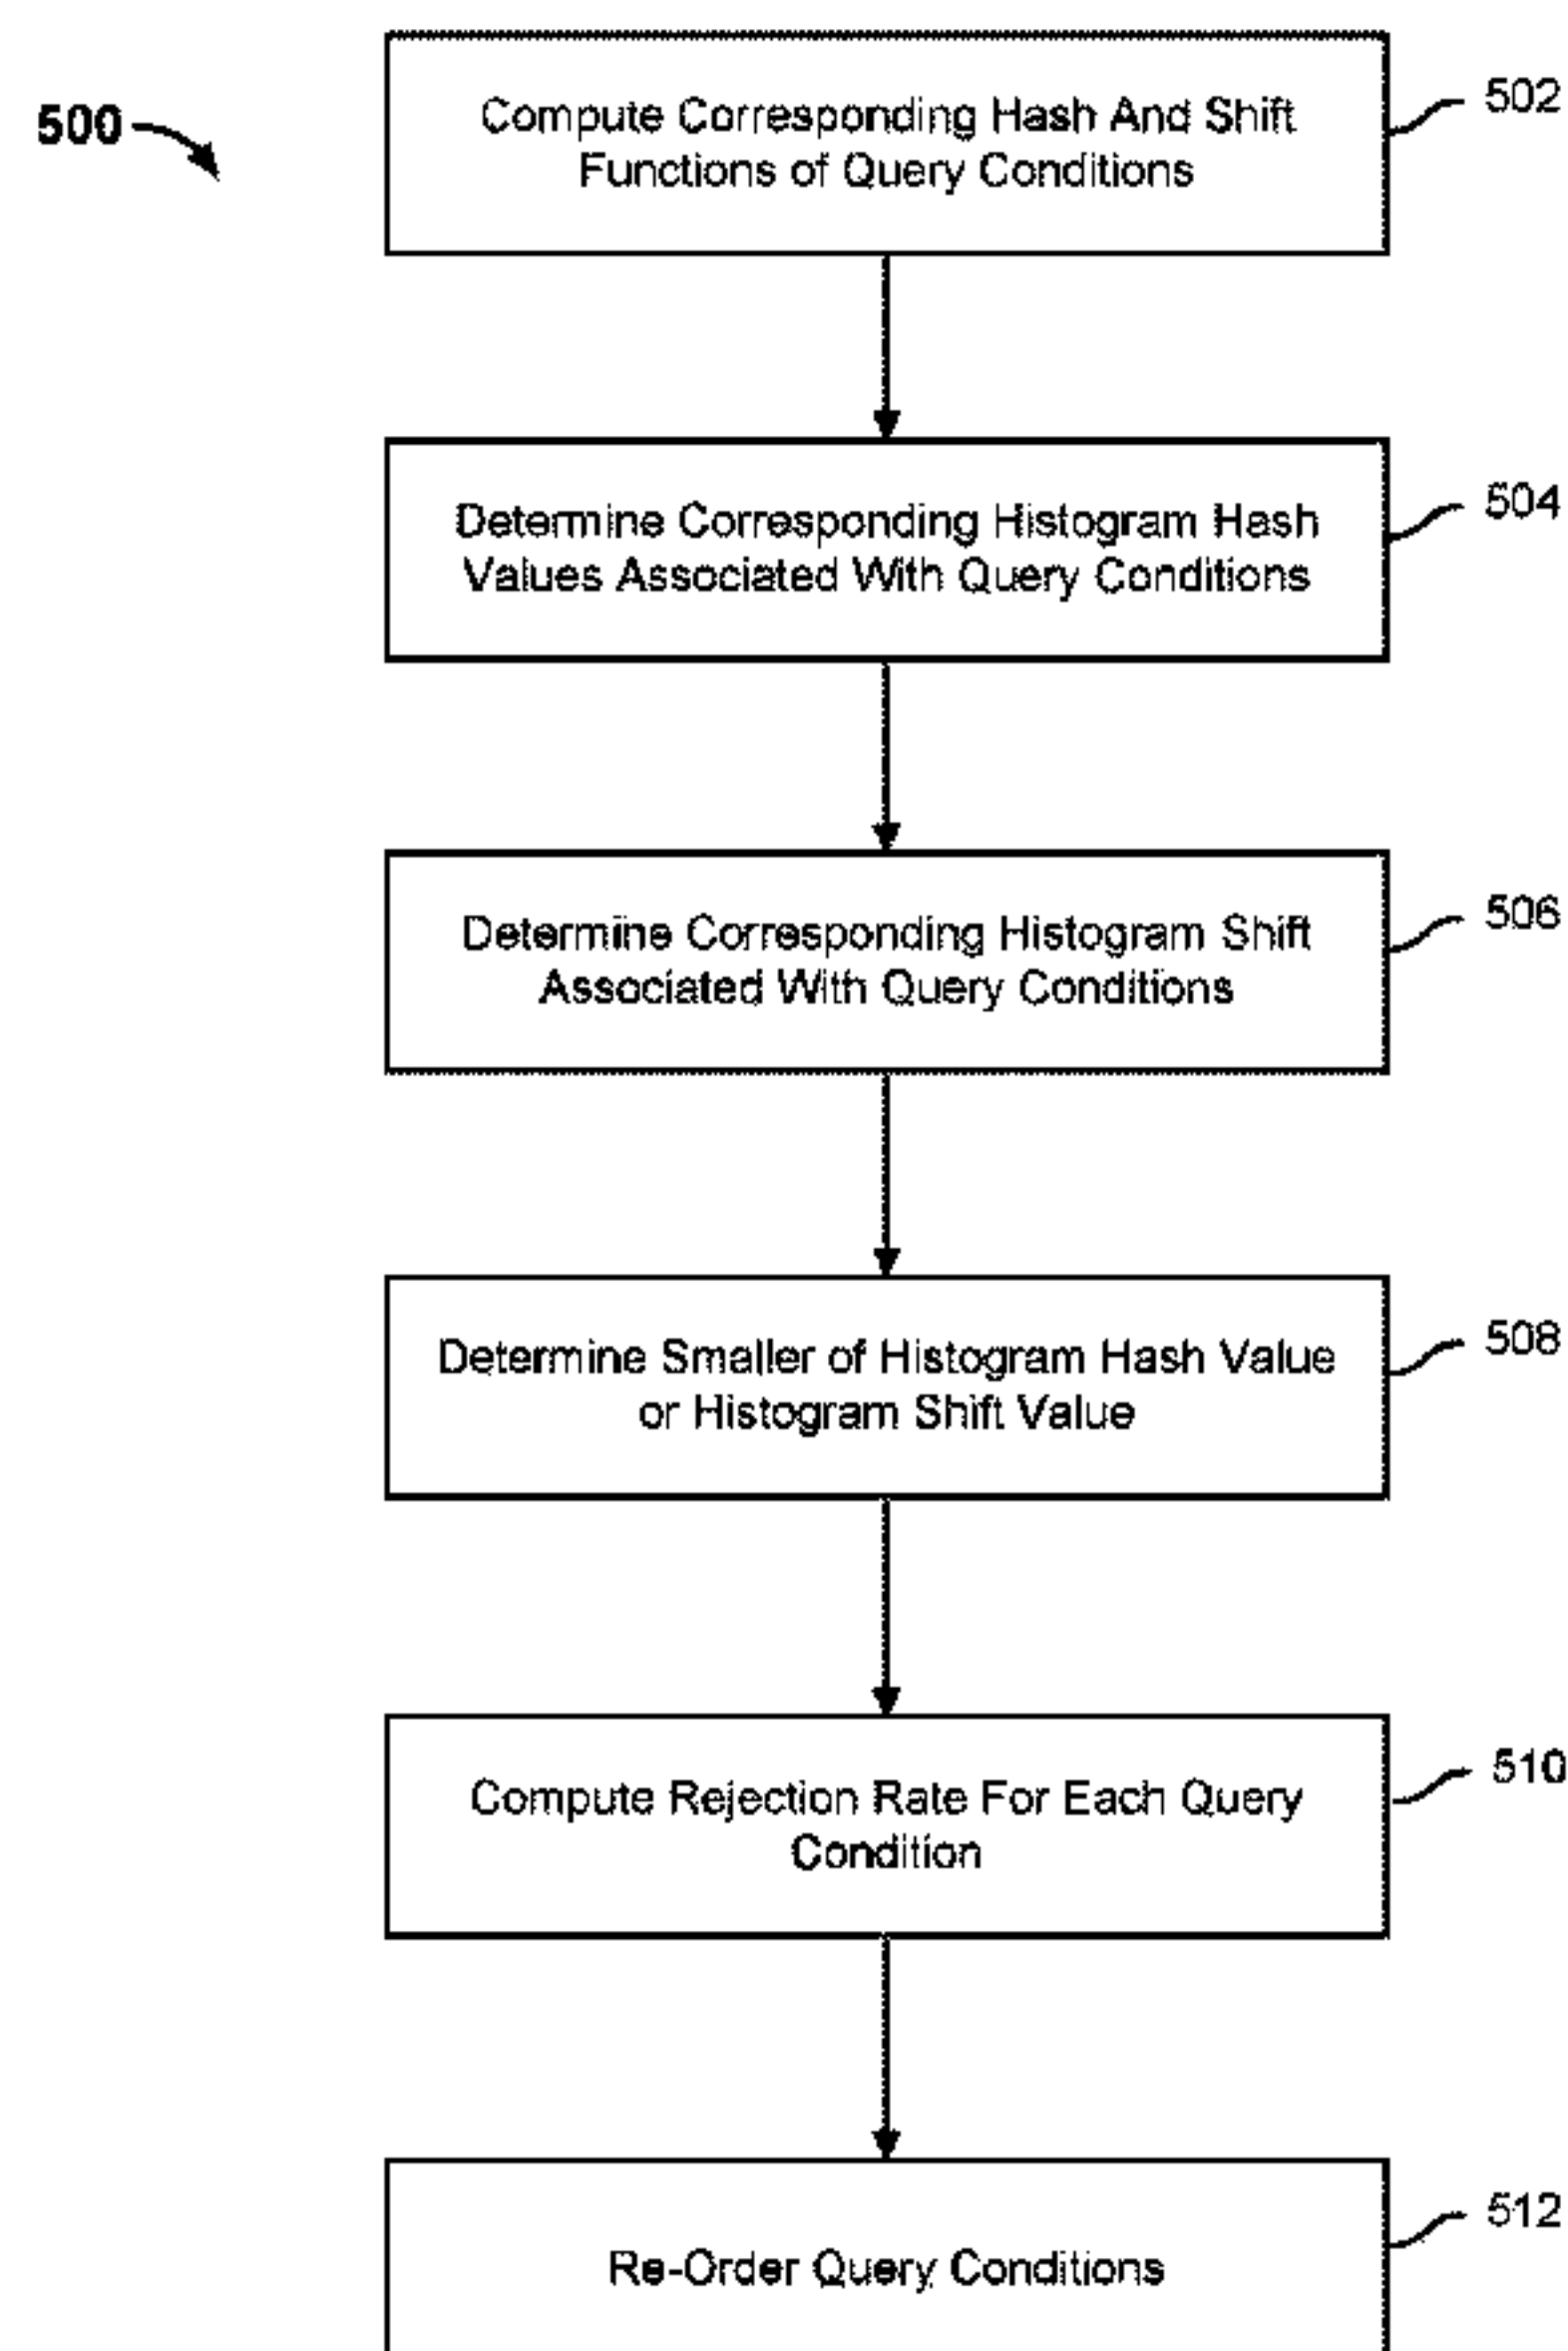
500

Compute Corresponding Hash And Shift Functions of Query Conditions

502

Determine Corresponding Histogram Hash Values Associated With Query Conditions

504

Determine Corresponding Histogram Shift Associated With Query Conditions

506

Determine Smaller of Histogram Hash Value or Histogram Shift Value

508

Compute Rejection Rate For Each Query Condition

510

Re-Order Query Conditions

512